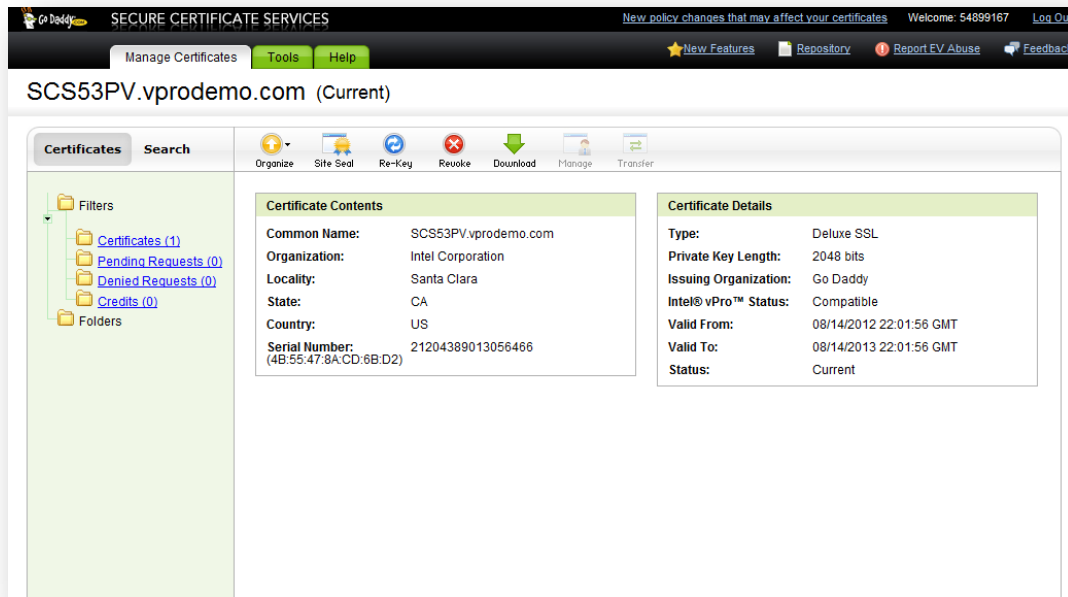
Go Daddy SECURE CERTIFICATE SERVICES

New policy changes that may affect your certificates Welcome: 54899167 Log Ou

Manage Certificates Tools Help

New Features Repository Report EV Abuse Feedbac

SCS53PV.vprodemo.com (Current)

Certificates Search

Organize Site Seal Re-Key Revoke Download Manage Transfer

Filters
Certificates (1)
Pending Requests (0)
Denied Requests (0)
Credits (0)
Folders

Certificate Contents

| | |
|---|---|
| Common Name: | SCS53PV.vprodemo.com |
| Organization: | Intel Corporation |
| Locality: | Santa Clara |
| State: | CA |
| Country: | US |
| Serial Number: (4B:55:47:8A:CD:6B:D2) | 21204389013056466 |

Certificate Details

| | |
|---|---|
| Type: | Deluxe SSL |
| Private Key Length: | 2048 bits |
| Issuing Organization: | Go Daddy |
| Intel® vPro™ Status: | Compatible |
| Valid From: | 08/14/2012 22:01:56 GMT |
| Valid To: | 08/14/2013 22:01:56 GMT |
| Status: | Current |